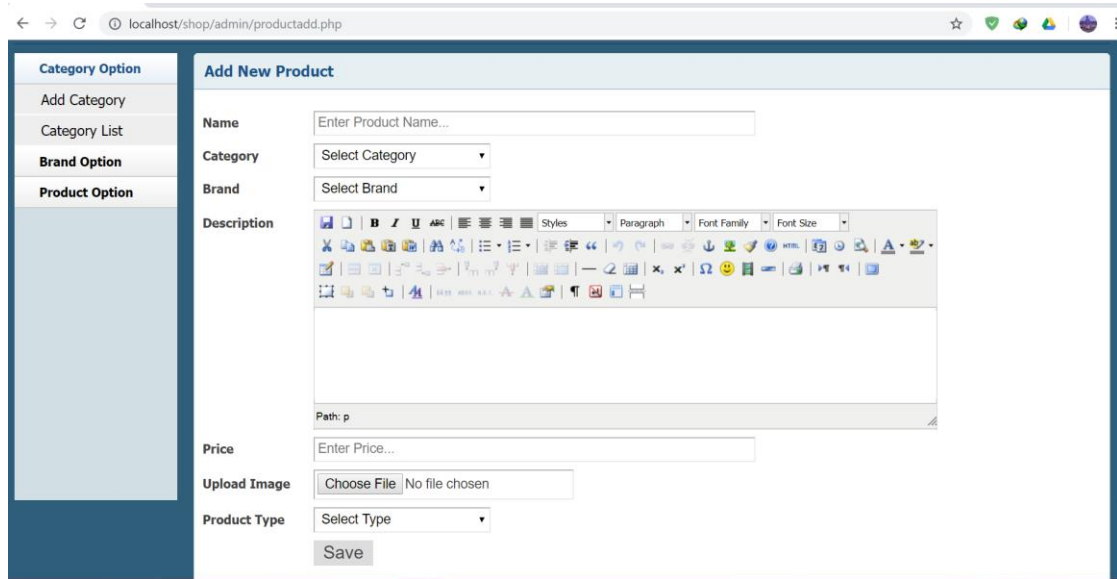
localhost/shop/admin/productadd.php

Category Option
Add Category
Category List
Brand Option
Product Option

Add New Product

Name
Enter Product Name...

Category
Select Category

Brand
Select Brand

Description
Styles
Paragraph
Font Family
Font Size

Path: p

Price
Enter Price...

Upload Image
Choose File No file chosen

Product Type
Select Type

Save